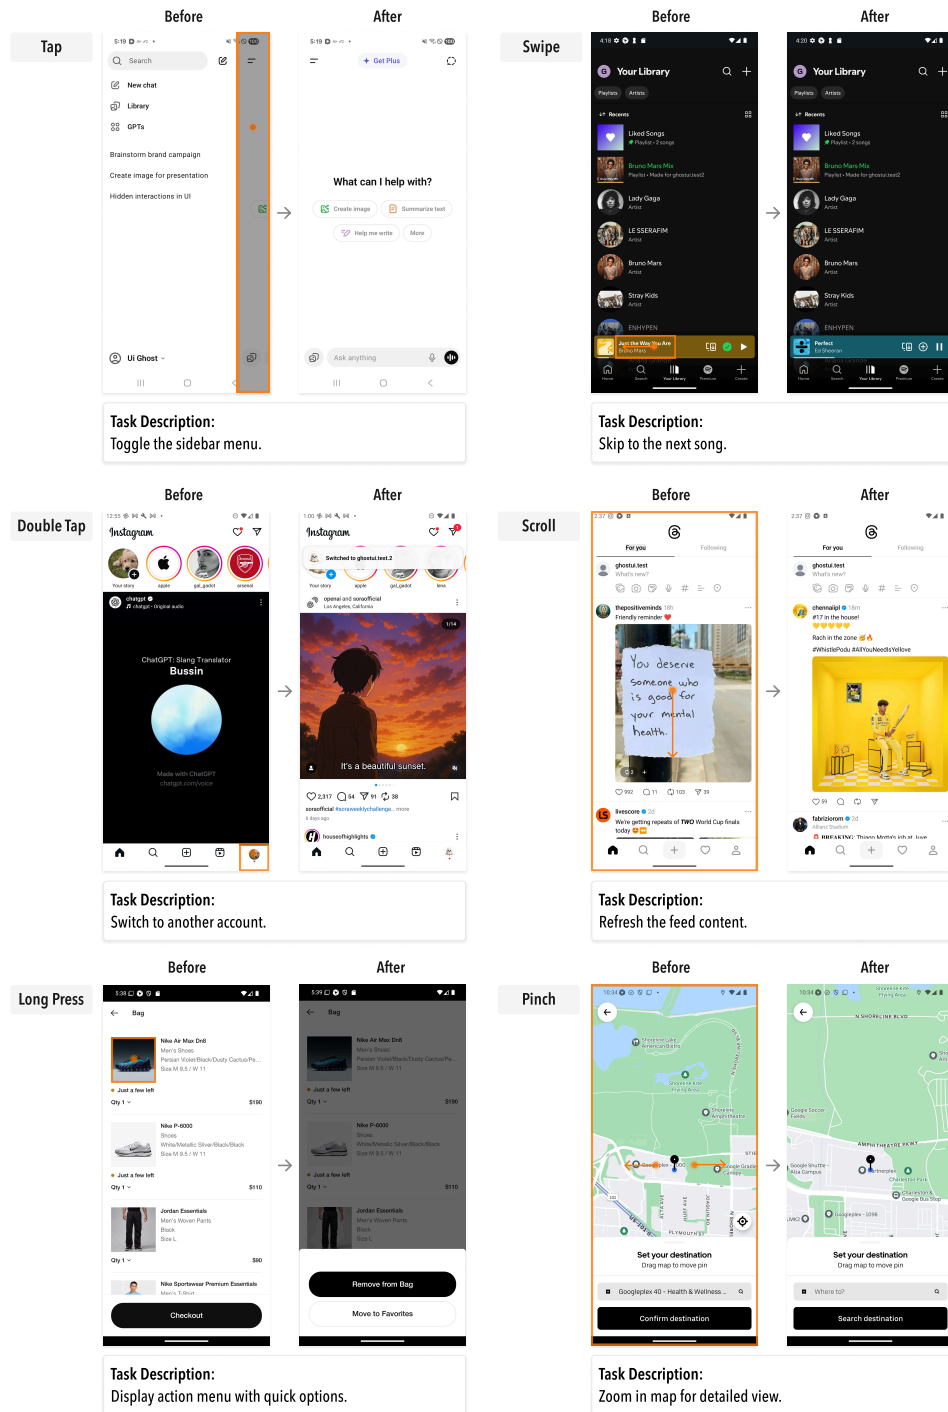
Before After

Tap

5:19 Search New chat Library GPTs Brainstorm brand campaign Create image for presentation Hidden interactions in UI Ui Ghost

5:19 Get Plus What can I help with? Create image Summarize text Help me write More Ask anything

Task Description:
Toggle the sidebar menu.

Before After

Swipe

4:18 Your Library Playlists Artists Recents Liked Songs Playlist • 2 songs Bruno Mars Mix Playlist • Made for ghostui.test2 Lady Gaga Artist LE SSERAFIM Artist Bruno Mars Artist Stray Kids Artist ENHYPEN Just the Way You Are Bruno Mars Home Search Your Library Premium Create

4:20 Your Library Playlists Artists Recents Liked Songs Playlist • 2 songs Bruno Mars Mix Playlist • Made for ghostui.test2 Lady Gaga Artist LE SSERAFIM Artist Bruno Mars Artist Stray Kids Artist ENHYPEN Perfect Ed Sheeran Home Search Your Library Premium Create

Task Description:
Skip to the next song.

Before After

Double Tap

12:55 Instagram Your story apple gal_gadot arsenal chatgpt ChatGPT · Original audio ChatGPT: Slang Translator Bussin Made with ChatGPT chatgpt.com/voice

1:00 Instagram Switched to ghostui.test.2 Your story apple gal_gadot leva openai and sonaofficial Los Angeles, California 1/14 It's a beautiful sunset. 2,317 64 91 38 sonaofficial #scrawweklychallenge... more 5 days ago houseofhighlights

Task Description:
Switch to another account.

Before After

Scroll

2:37 For you Following ghostui.test What's new? thepositiveminds 18h Friendly reminder ❤️ You deserve someone who is good for your mental health. 992 11 103 39 livescore 2d We're getting repeats of TWO World Cup finals today

2:37 For you Following ghostui.test What's new? chennaiipl 18m #17 in the house! Rach in the zone #WhistlePodu #AllYouNeedIsYellove 99 fabrizioromano 2d Allianz Stadium BREAKING: Thiago Motta's job at Juve

Task Description:
Refresh the feed content.

Before After

Long Press

5:38 Bag Nike Air Max Dn8 Men's Shoes Persian Violet/Black/Dusty Cactus/Pa... Size M 9.5 / W 11 Just a few left Qty 1 $190 Nike P-6000 Shoes White/Metallic Silver/Black/Black Size M 9.5 / W 11 Just a few left Qty 1 $110 Jordan Essentials Men's Woven Pants Black Size L Qty 1 $90 Nike Sportswear Premium Essentials Men's T-Shirt Checkout

5:39 Bag Nike Air Max Dn8 Men's Shoes Persian Violet/Black/Dusty Cactus/Pa... Size M 9.5 / W 11 Just a few left Qty 1 $190 Nike P-6000 Shoes White/Metallic Silver/Black/Black Size M 9.5 / W 11 Just a few left Qty 1 $110 Jordan Essentials Men's Woven Pants Black Size L Remove from Bag Move to Favorites

Task Description:
Display action menu with quick options.

Before After

Pinch

10:34 Shoreline Lake Amphitheatre Shoreline Amphitheatre Googleplex Google Gradient Canopy Set your destination Drag map to move pin Googleplex 40 - Health & Wellness ... Confirm destination

10:34 N SHORELINE BLVD Google Soccer Fields AMPHITHEATRE PKWY Google Shuttle - Alza Campus Googleplex Charleston Park Charleston & Google Bus Stop Set your destination Drag map to move pin Where to? Search destination

Task Description:
Zoom in map for detailed view.